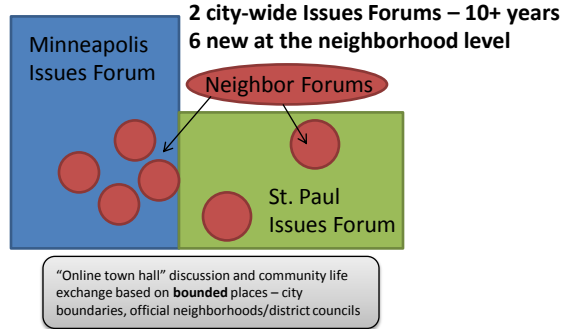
2 city-wide Issues Forums – 10+ years
6 new at the neighborhood level

Minneapolis Issues Forum

Neighbor Forums

St. Paul Issues Forum

"Online town hall" discussion and community life exchange based on **bounded** places – city boundaries, official neighborhoods/district councils